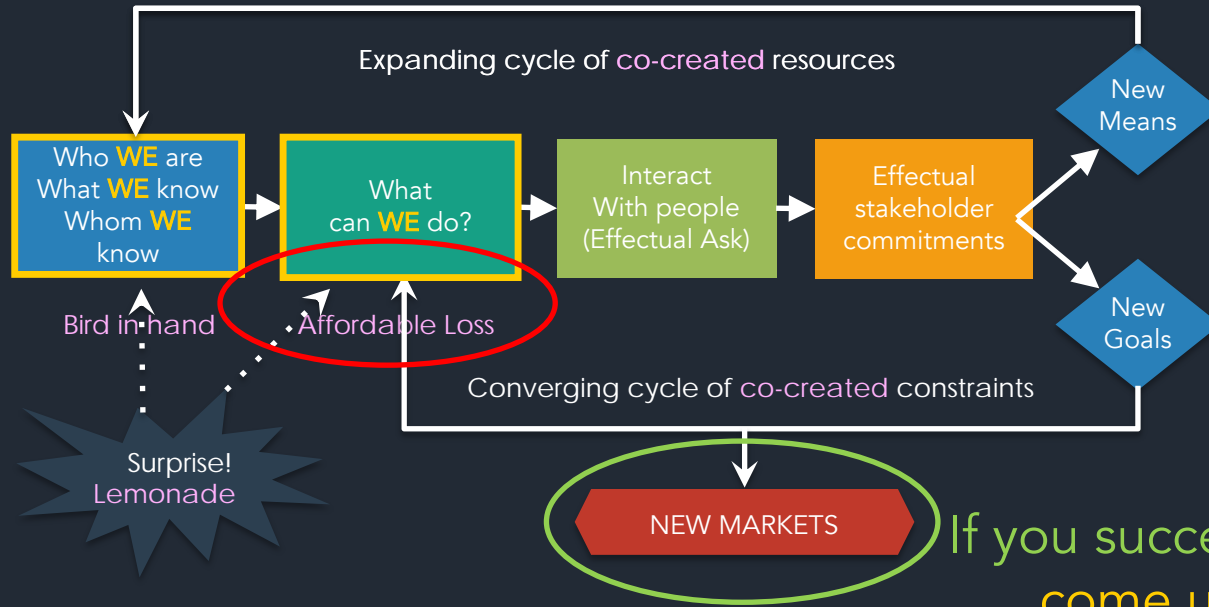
Expanding cycle of co-created resources

Who WE are
What WE know
Whom WE know

What can WE do?

Interact With people (Effectual Ask)

Effectual stakeholder commitments

New Means

New Goals

Bird in hand

Affordable Loss

Converging cycle of co-created constraints

Surprise!
Lemonade

NEW MARKETS

If you succe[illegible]
come u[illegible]